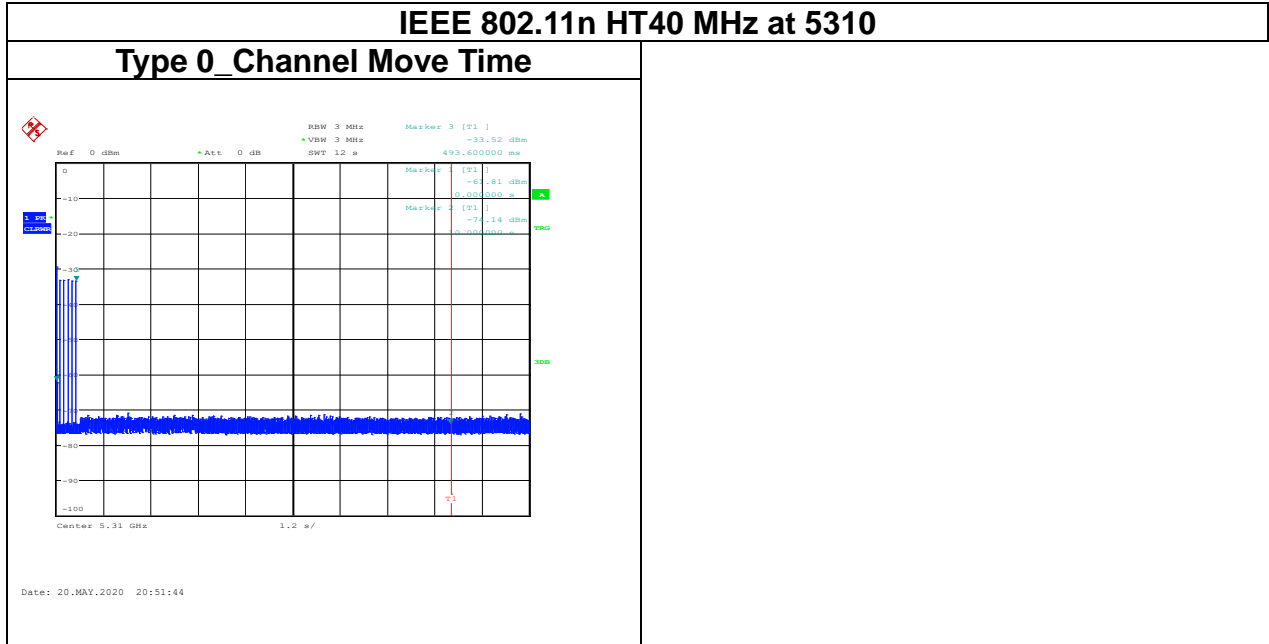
IEEE 802.11n HT40 MHz at 5310

Type 0_Channel Move Time

RBW 3 MHz
VBW 3 MHz
SWT 12 s

Marker 3 [T1 ]
-33.52 dBm
493.600000 ms

Ref 0 dBm
Att 0 dB

Marker 1 [T1 ]
-61.81 dBm
0.000000 s

Marker 2 [T1 ]
-74.14 dBm
10.000000 s

A
TRG
1 PK
CLRWR
3DB

0
-10
-20
-30
-80
-90
-100

T1

Center 5.31 GHz
1.2 s/

Date: 20.MAY.2020 20:51:44